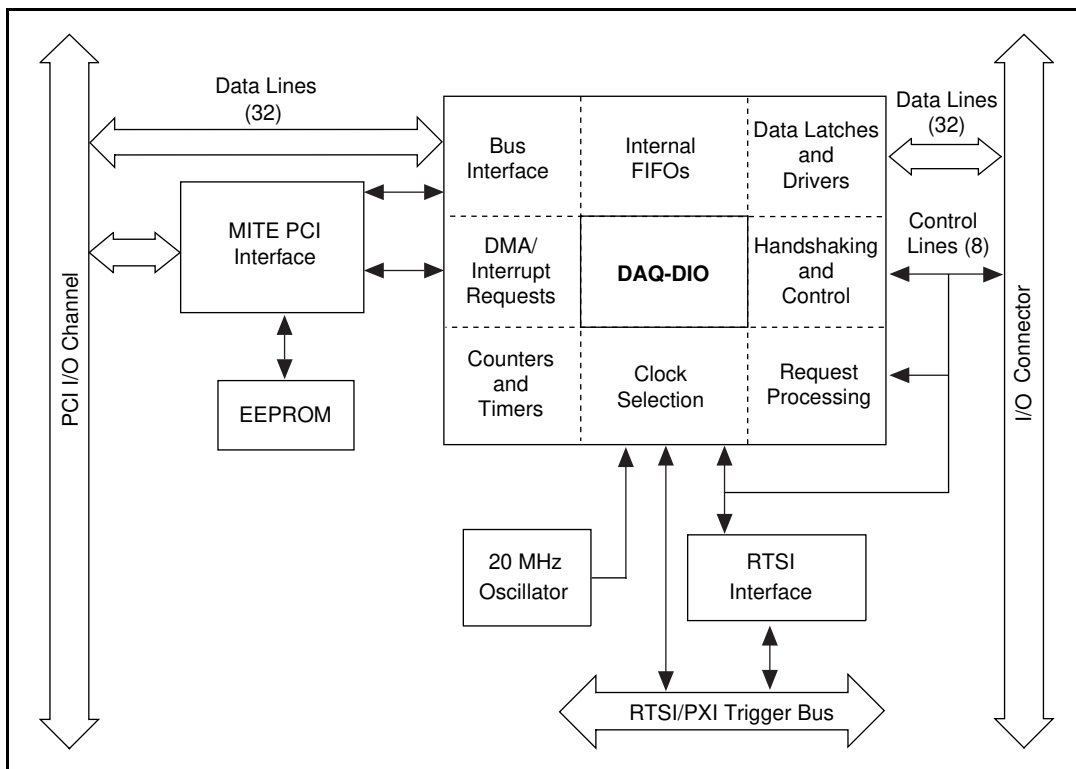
PCI I/O Channel

Data Lines
(32)

MITE PCI
Interface

EEPROM

Bus
Interface

Internal
FIFOs

Data Latches
and
Drivers

DMA/
Interrupt
Requests

DAQ-DIO

Handshaking
and
Control

Counters
and
Timers

Clock
Selection

Request
Processing

Data Lines
(32)

Control
Lines (8)

I/O Connector

20 MHz
Oscillator

RTSI
Interface

RTSI/PXI Trigger Bus